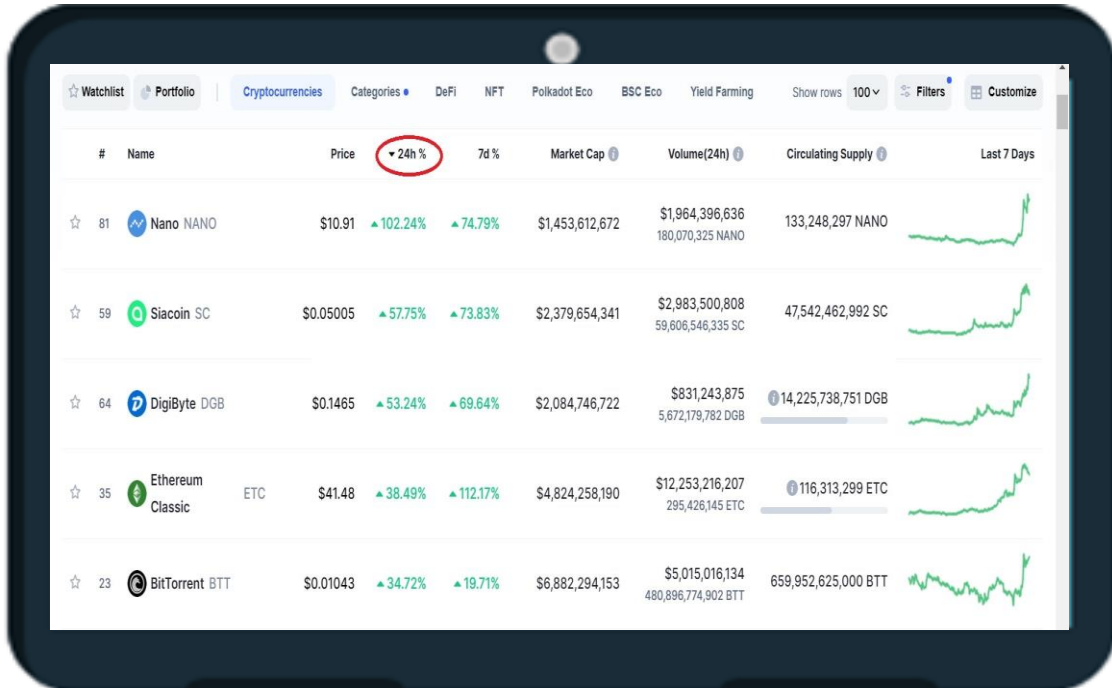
Watchlist Portfolio Cryptocurrencies Categories DeFi NFT Polkadot Eco BSC Eco Yield Farming Show rows 100 Filters Customize

| # | Name | Price | 24h % | 7d % | Market Cap | Volume(24h) | Circulating Supply | Last 7 Days |
|---|---|---|---|---|---|---|---|---|
| 81 | Nano NANO | $10.91 | 102.24% | 74.79% | $1,453,612,672 | $1,964,396,636 180,070,325 NANO | 133,248,297 NANO | |
| 59 | Siacoin SC | $0.05005 | 57.75% | 73.83% | $2,379,654,341 | $2,983,500,808 59,606,546,335 SC | 47,542,462,992 SC | |
| 64 | DigiByte DGB | $0.1465 | 53.24% | 69.64% | $2,084,746,722 | $831,243,875 5,672,179,782 DGB | 14,225,738,751 DGB | |
| 35 | Ethereum Classic ETC | $41.48 | 38.49% | 112.17% | $4,824,258,190 | $12,253,216,207 295,426,145 ETC | 116,313,299 ETC | |
| 23 | BitTorrent BTT | $0.01043 | 34.72% | 19.71% | $6,882,294,153 | $5,015,016,134 480,896,774,902 BTT | 659,952,625,000 BTT | |